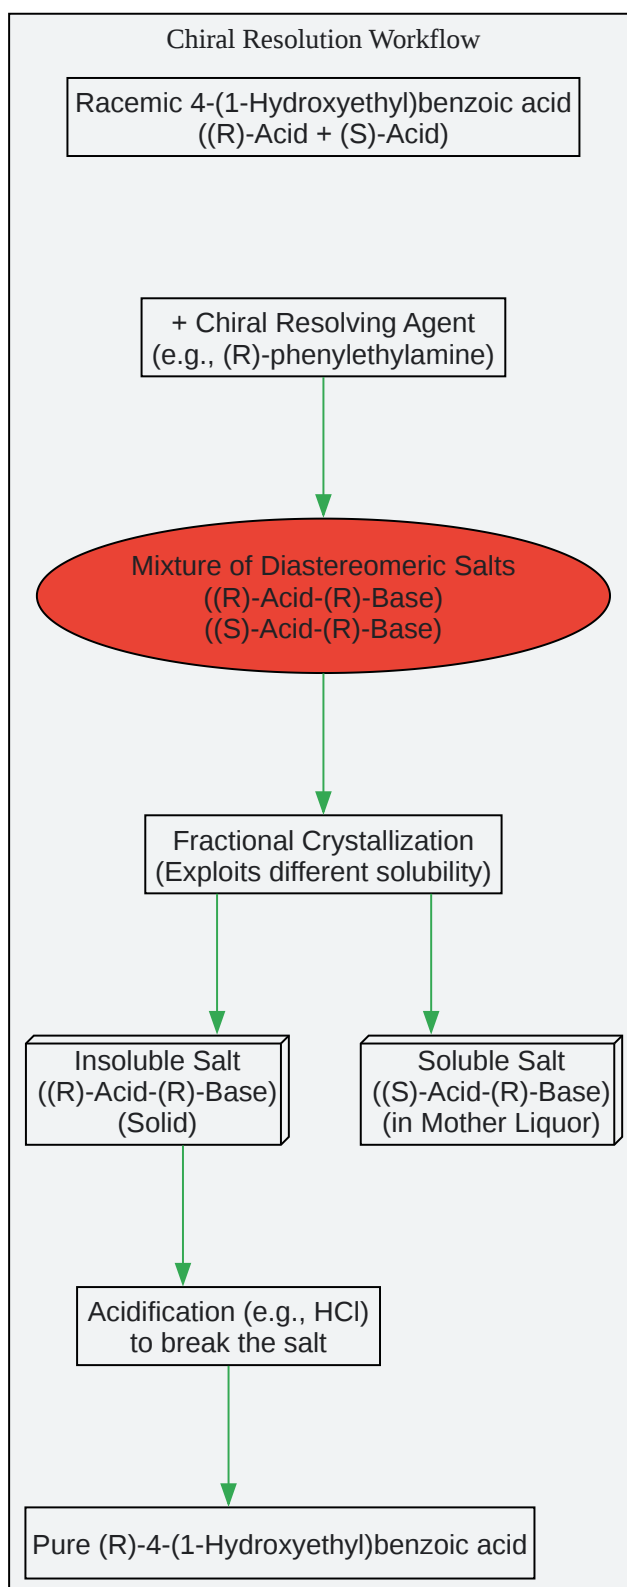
Chiral Resolution Workflow

Racemic 4-(1-Hydroxyethyl)benzoic acid
((R)-Acid + (S)-Acid)

+ Chiral Resolving Agent
(e.g., (R)-phenylethylamine)

Mixture of Diastereomeric Salts
((R)-Acid-(R)-Base)
((S)-Acid-(R)-Base)

Fractional Crystallization
(Exploits different solubility)

Insoluble Salt
((R)-Acid-(R)-Base)
(Solid)

Soluble Salt
((S)-Acid-(R)-Base)
(in Mother Liquor)

Acidification (e.g., HCl)
to break the salt

Pure (R)-4-(1-Hydroxyethyl)benzoic acid